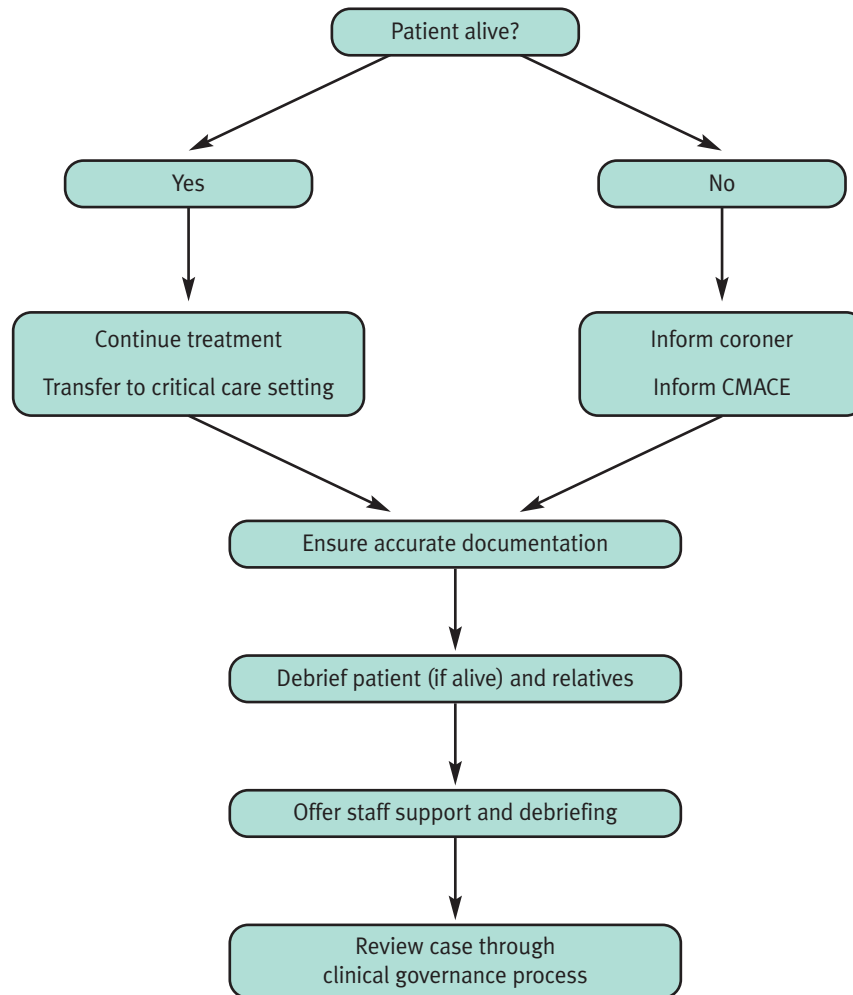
Patient alive?

Yes

No

Continue treatment

Transfer to critical care setting

Inform coroner

Inform CMACE

Ensure accurate documentation

Debrief patient (if alive) and relatives

Offer staff support and debriefing

Review case through clinical governance process